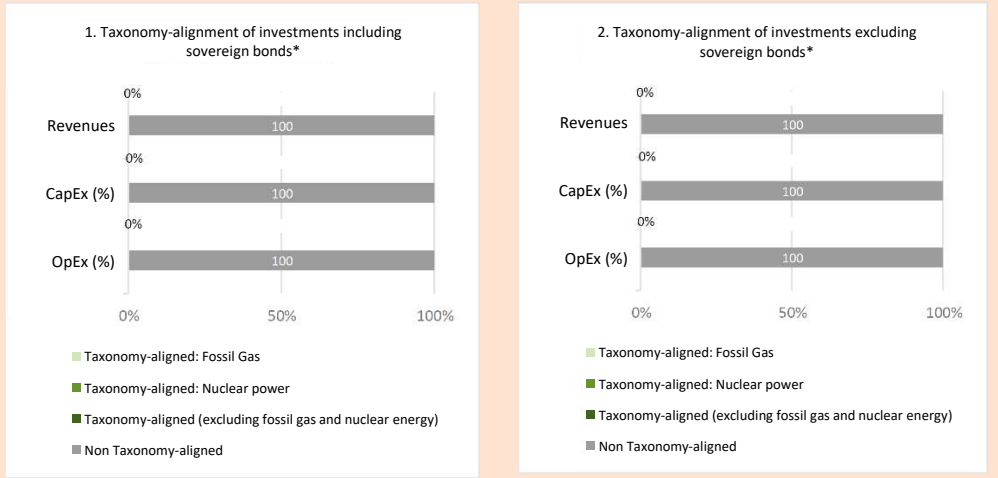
1. Taxonomy-alignment of investments including sovereign bonds*

0%

Revenues

100

0%

CapEx (%)

100

0%

OpEx (%)

100

0%

50%

100%

Taxonomy-aligned: Fossil Gas

Taxonomy-aligned: Nuclear power

Taxonomy-aligned (excluding fossil gas and nuclear energy)

Non Taxonomy-aligned

2. Taxonomy-alignment of investments excluding sovereign bonds*

0%

Revenues

100

0%

CapEx (%)

100

0%

OpEx (%)

100

0%

50%

100%

Taxonomy-aligned: Fossil Gas

Taxonomy-aligned: Nuclear power

Taxonomy-aligned (excluding fossil gas and nuclear energy)

Non Taxonomy-aligned